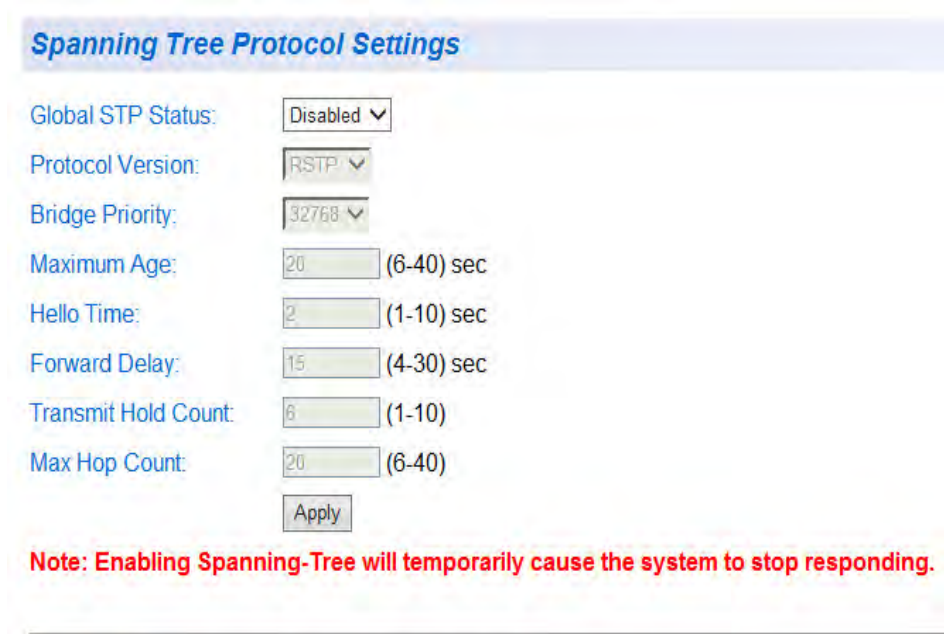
Spanning Tree Protocol Settings

Global STP Status: Disabled

Protocol Version: RSTP

Bridge Priority: 32768

Maximum Age: 20 (6-40) sec

Hello Time: 2 (1-10) sec

Forward Delay: 15 (4-30) sec

Transmit Hold Count: 6 (1-10)

Max Hop Count: 20 (6-40)

Apply

Note: Enabling Spanning-Tree will temporarily cause the system to stop responding.